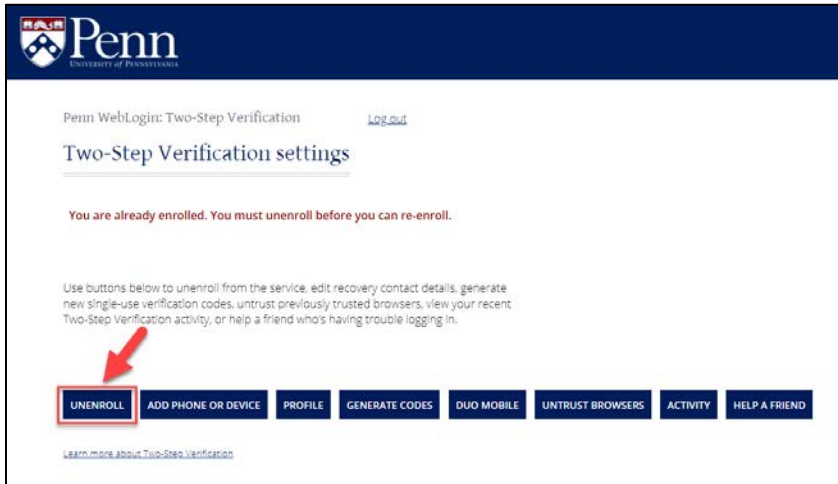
Penn
UNIVERSITY of PENNSYLVANIA

Penn WebLogin: Two-Step Verification Log out

Two-Step Verification settings

You are already enrolled. You must unenroll before you can re-enroll.

Use buttons below to unenroll from the service, edit recovery contact details, generate new single-use verification codes, untrust previously trusted browsers, view your recent Two-Step Verification activity, or help a friend who's having trouble logging in.

UNENROLL ADD PHONE OR DEVICE PROFILE GENERATE CODES DUO MOBILE UNTRUST BROWSERS ACTIVITY HELP A FRIEND

Learn more about Two-Step Verification